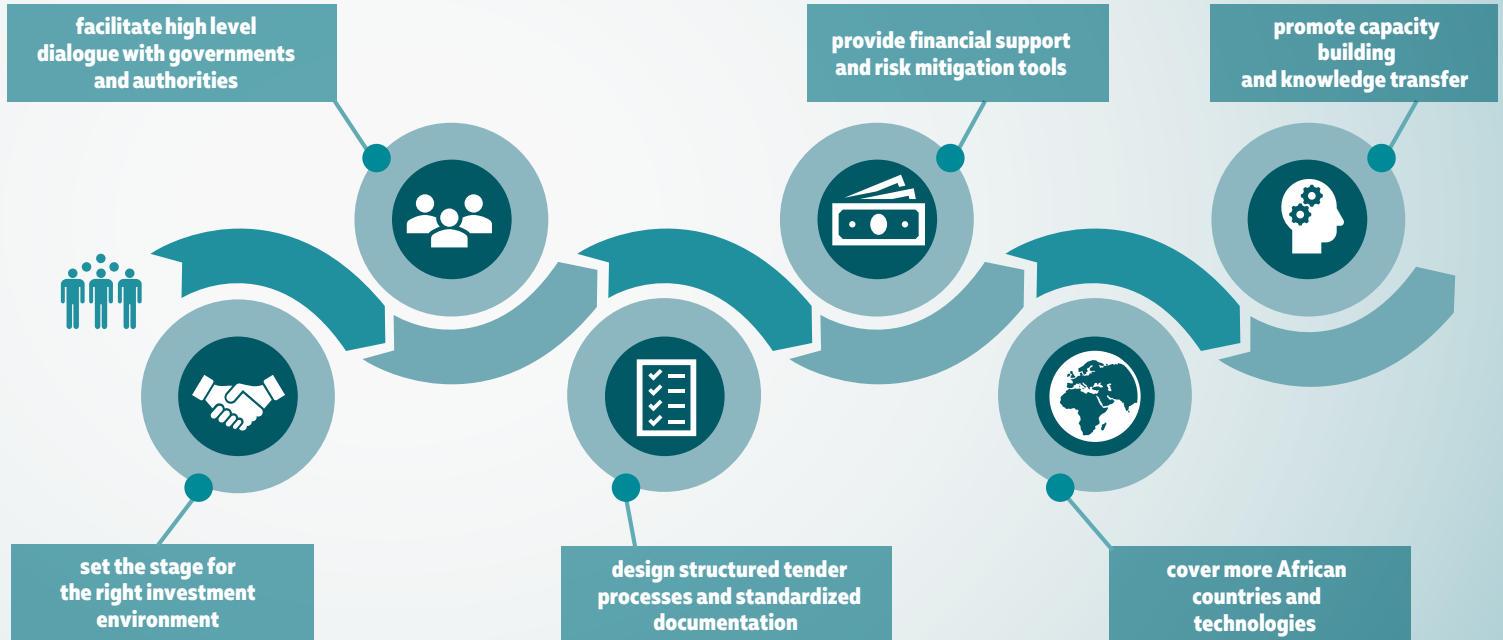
set the stage for the right investment environment

facilitate high level dialogue with governments and authorities

design structured tender processes and standardized documentation

provide financial support and risk mitigation tools

cover more African countries and technologies

promote capacity building and knowledge transfer